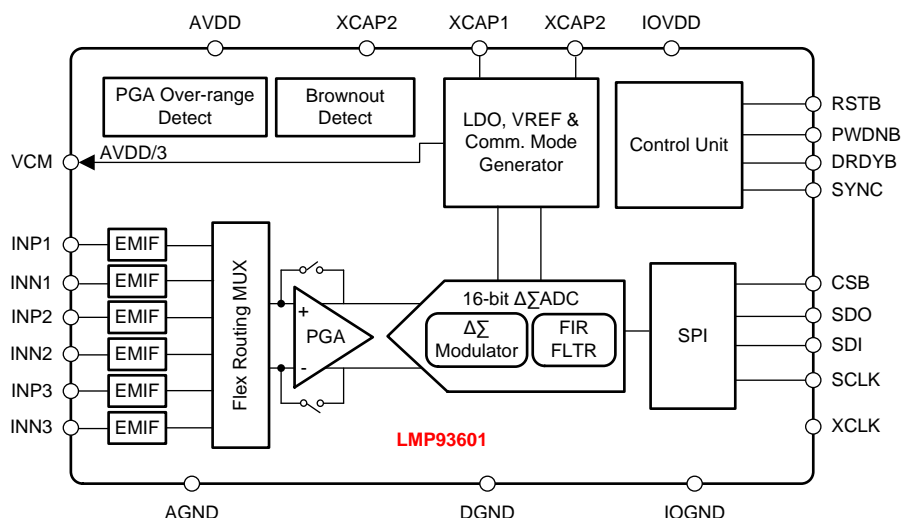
AVDD
XCAP2
XCAP1
XCAP2
IOVDD

PGA Over-range Detect
Brownout Detect
LDO, VREF & Comm. Mode Generator
Control Unit

RSTB
PWDNB
DRDYB
SYNC

VCM
AVDD/3

INP1
INN1
INP2
INN2
INP3
INN3

EMIF
EMIF
EMIF
EMIF
EMIF
EMIF

Flex Routing MUX

+
PGA
-

16-bit $\Delta\Sigma$ADC
$\Delta\Sigma$ Modulator
FIR FLTR

SPI

CSB
SDO
SDI
SCLK
XCLK

LMP93601

AGND
DGND
IOGND